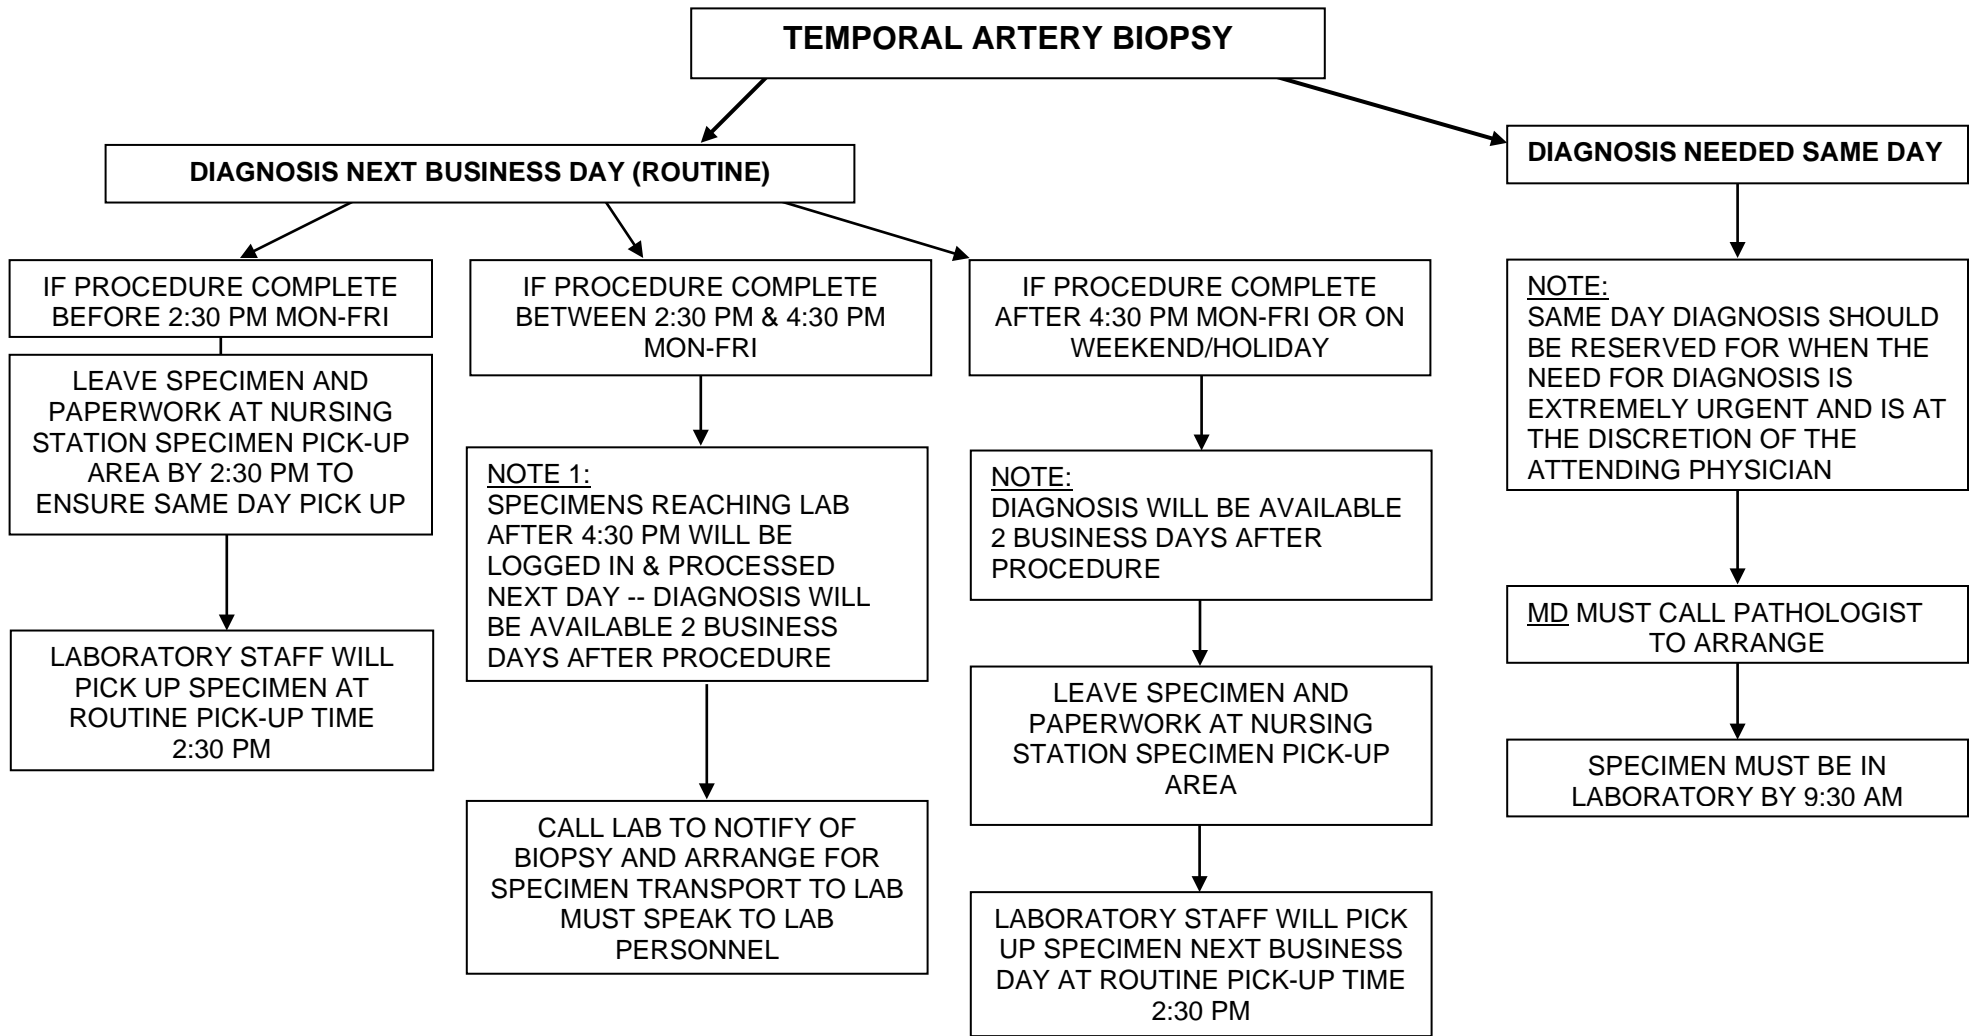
TEMPORAL ARTERY BIOPSY

DIAGNOSIS NEXT BUSINESS DAY (ROUTINE)

DIAGNOSIS NEEDED SAME DAY

IF PROCEDURE COMPLETE BEFORE 2:30 PM MON-FRI

LEAVE SPECIMEN AND PAPERWORK AT NURSING STATION SPECIMEN PICK-UP AREA BY 2:30 PM TO ENSURE SAME DAY PICK UP

LABORATORY STAFF WILL PICK UP SPECIMEN AT ROUTINE PICK-UP TIME 2:30 PM

IF PROCEDURE COMPLETE BETWEEN 2:30 PM & 4:30 PM MON-FRI

NOTE 1:
SPECIMENS REACHING LAB AFTER 4:30 PM WILL BE LOGGED IN & PROCESSED NEXT DAY -- DIAGNOSIS WILL BE AVAILABLE 2 BUSINESS DAYS AFTER PROCEDURE

CALL LAB TO NOTIFY OF BIOPSY AND ARRANGE FOR SPECIMEN TRANSPORT TO LAB MUST SPEAK TO LAB PERSONNEL

IF PROCEDURE COMPLETE AFTER 4:30 PM MON-FRI OR ON WEEKEND/HOLIDAY

NOTE:
DIAGNOSIS WILL BE AVAILABLE 2 BUSINESS DAYS AFTER PROCEDURE

LEAVE SPECIMEN AND PAPERWORK AT NURSING STATION SPECIMEN PICK-UP AREA

LABORATORY STAFF WILL PICK UP SPECIMEN NEXT BUSINESS DAY AT ROUTINE PICK-UP TIME 2:30 PM

NOTE:
SAME DAY DIAGNOSIS SHOULD BE RESERVED FOR WHEN THE NEED FOR DIAGNOSIS IS EXTREMELY URGENT AND IS AT THE DISCRETION OF THE ATTENDING PHYSICIAN

MD MUST CALL PATHOLOGIST TO ARRANGE

SPECIMEN MUST BE IN LABORATORY BY 9:30 AM